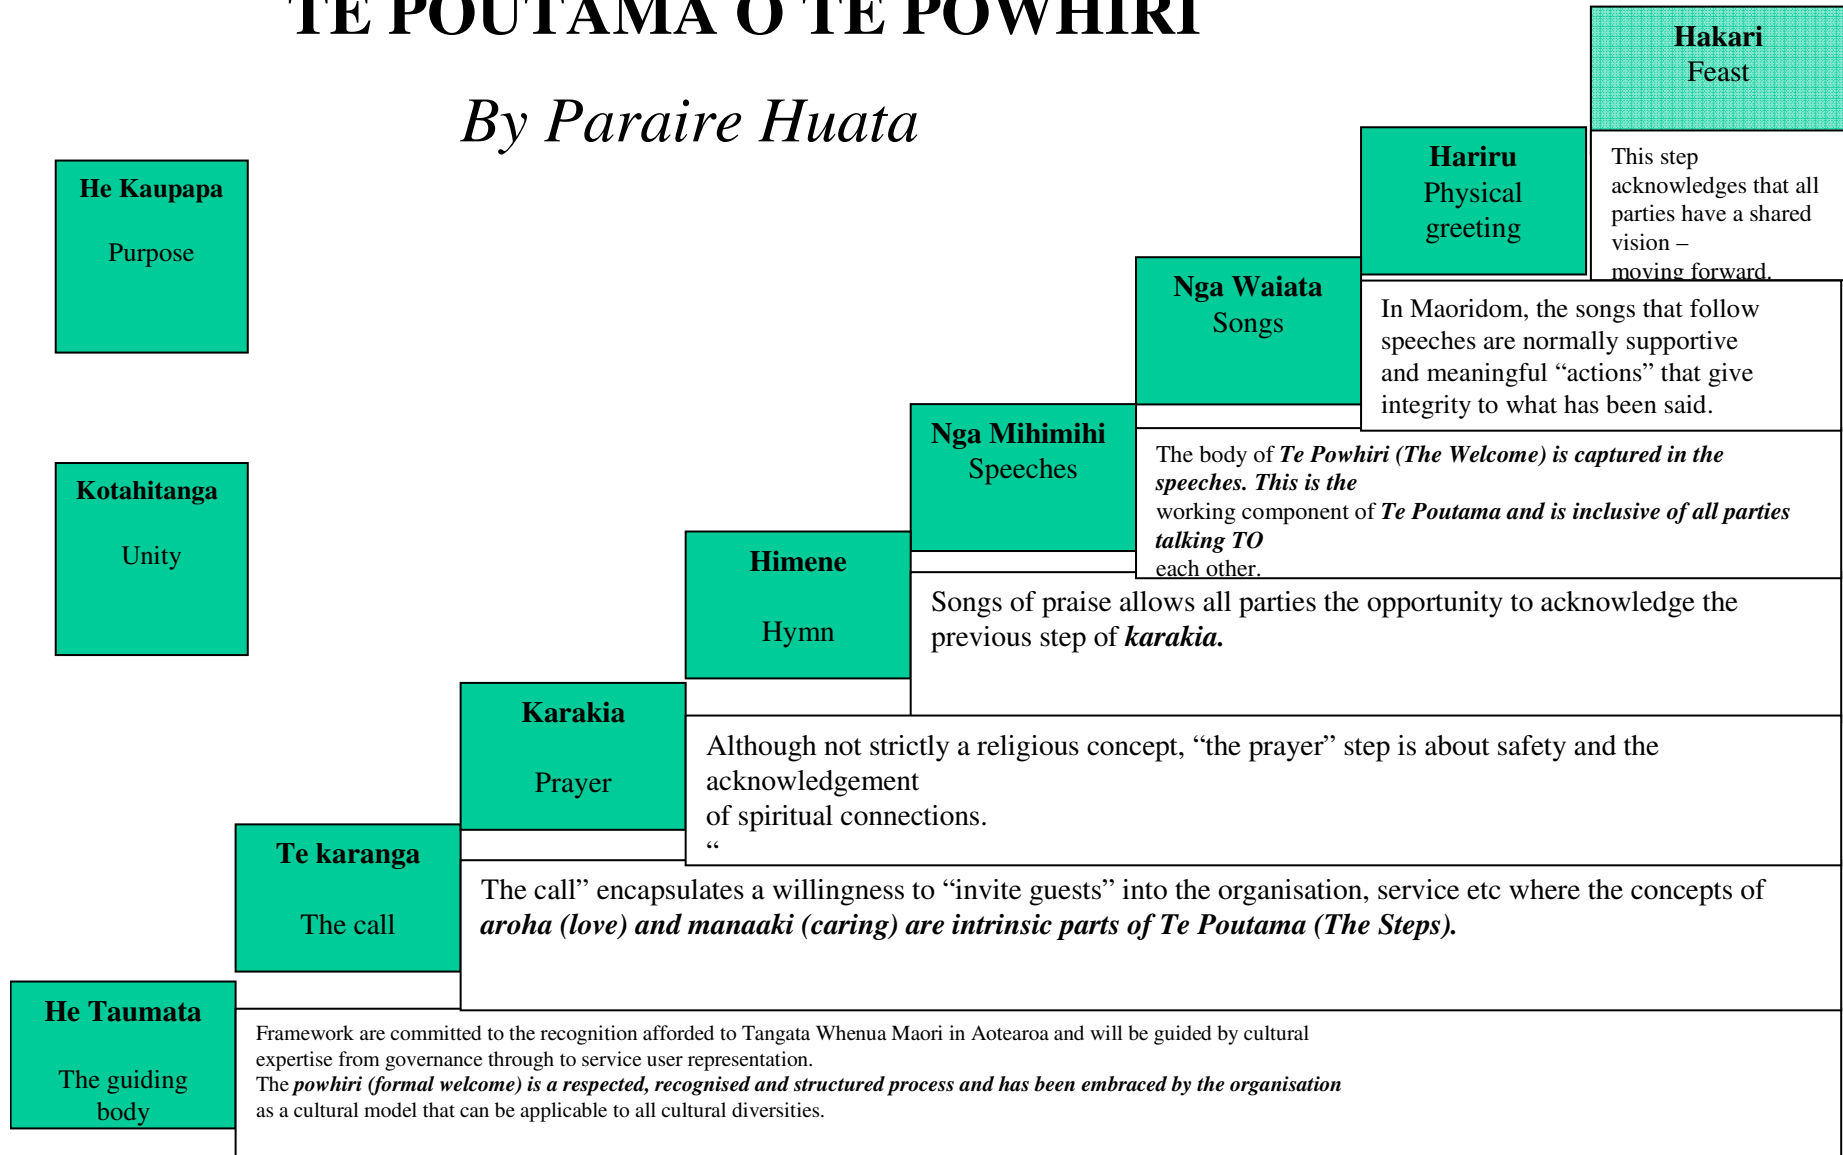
TE POUTAMA O TE POWHIRI

By Paraire Huata

He Kaupapa

Purpose

Kotahitanga

Unity

Hakari
Feast

This step acknowledges that all parties have a shared vision – moving forward.

Hariru
Physical greeting

Nga Waiata
Songs

In Maoridom, the songs that follow speeches are normally supportive and meaningful "actions" that give integrity to what has been said.

Nga Mihimihi
Speeches

The body of ***Te Powhiri (The Welcome) is captured in the speeches. This is the*** working component of ***Te Poutama and is inclusive of all parties talking TO*** each other.

Himene

Hymn

Songs of praise allows all parties the opportunity to acknowledge the previous step of ***karakia.***

Karakia

Prayer

Although not strictly a religious concept, "the prayer" step is about safety and the acknowledgement of spiritual connections.
"

Te karanga

The call

The call" encapsulates a willingness to "invite guests" into the organisation, service etc where the concepts of ***aroha (love) and manaaki (caring) are intrinsic parts of Te Poutama (The Steps).***

He Taumata

The guiding body

Framework are committed to the recognition afforded to Tangata Whenua Maori in Aotearoa and will be guided by cultural expertise from governance through to service user representation.
The ***powhiri (formal welcome) is a respected, recognised and structured process and has been embraced by the organisation*** as a cultural model that can be applicable to all cultural diversities.